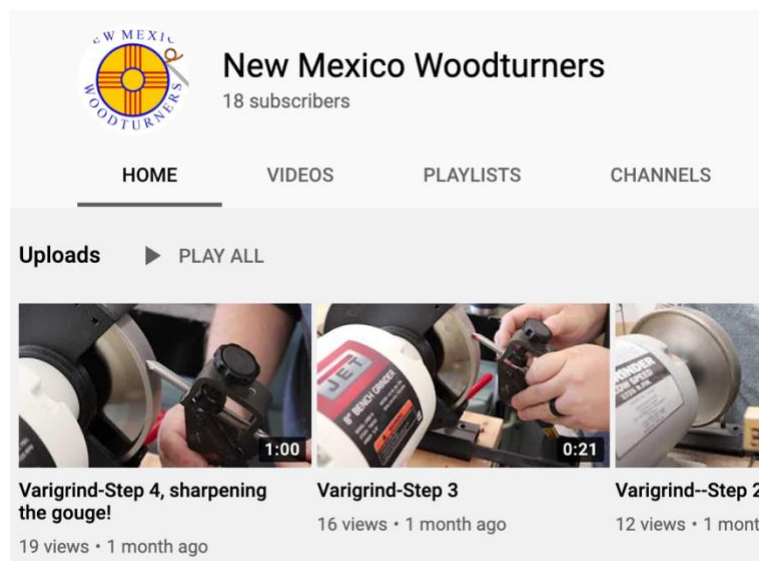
NEW MEXICO WOODTURNERS

New Mexico Woodturners
18 subscribers

HOME VIDEOS PLAYLISTS CHANNELS

Uploads ▶ PLAY ALL

1:00
Varigrind-Step 4, sharpening the gouge!
19 views • 1 month ago

JET
8" BENCH GRINDER
0:21
Varigrind-Step 3
16 views • 1 month ago

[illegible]NDER
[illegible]W SPEED
Varigrind--Step 2
12 views • 1 mont